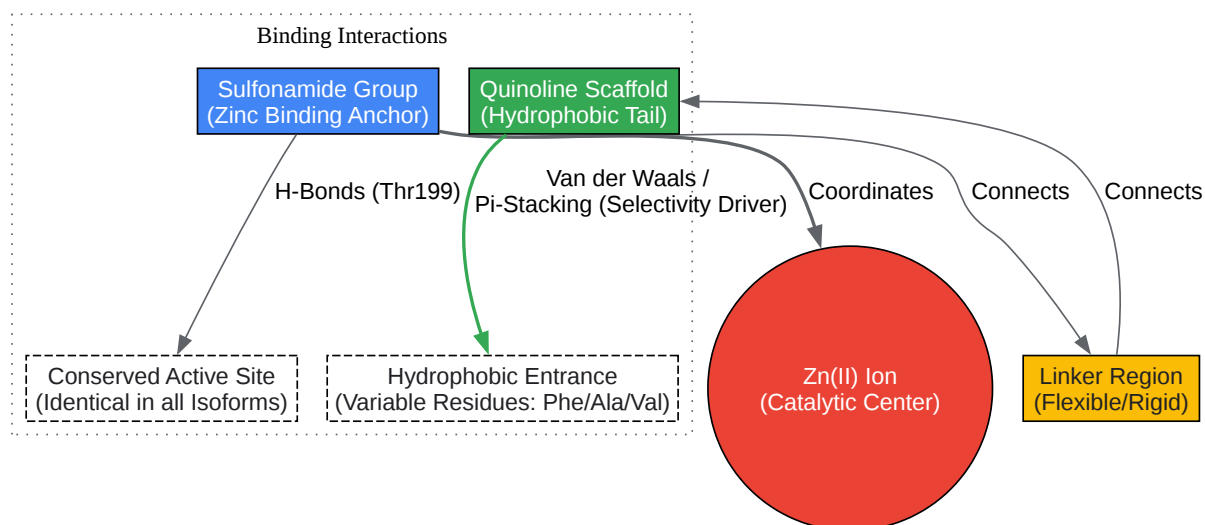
Binding Interactions

Sulfonamide Group
(Zinc Binding Anchor)

Quinoline Scaffold
(Hydrophobic Tail)

H-Bonds (Thr199)

Van der Waals /
Pi-Stacking (Selectivity Driver)

Coordinates

Connects

Connects

Conserved Active Site
(Identical in all Isoforms)

Hydrophobic Entrance
(Variable Residues: Phe/Ala/Val)

Zn(II) Ion
(Catalytic Center)

Linker Region
(Flexible/Rigid)